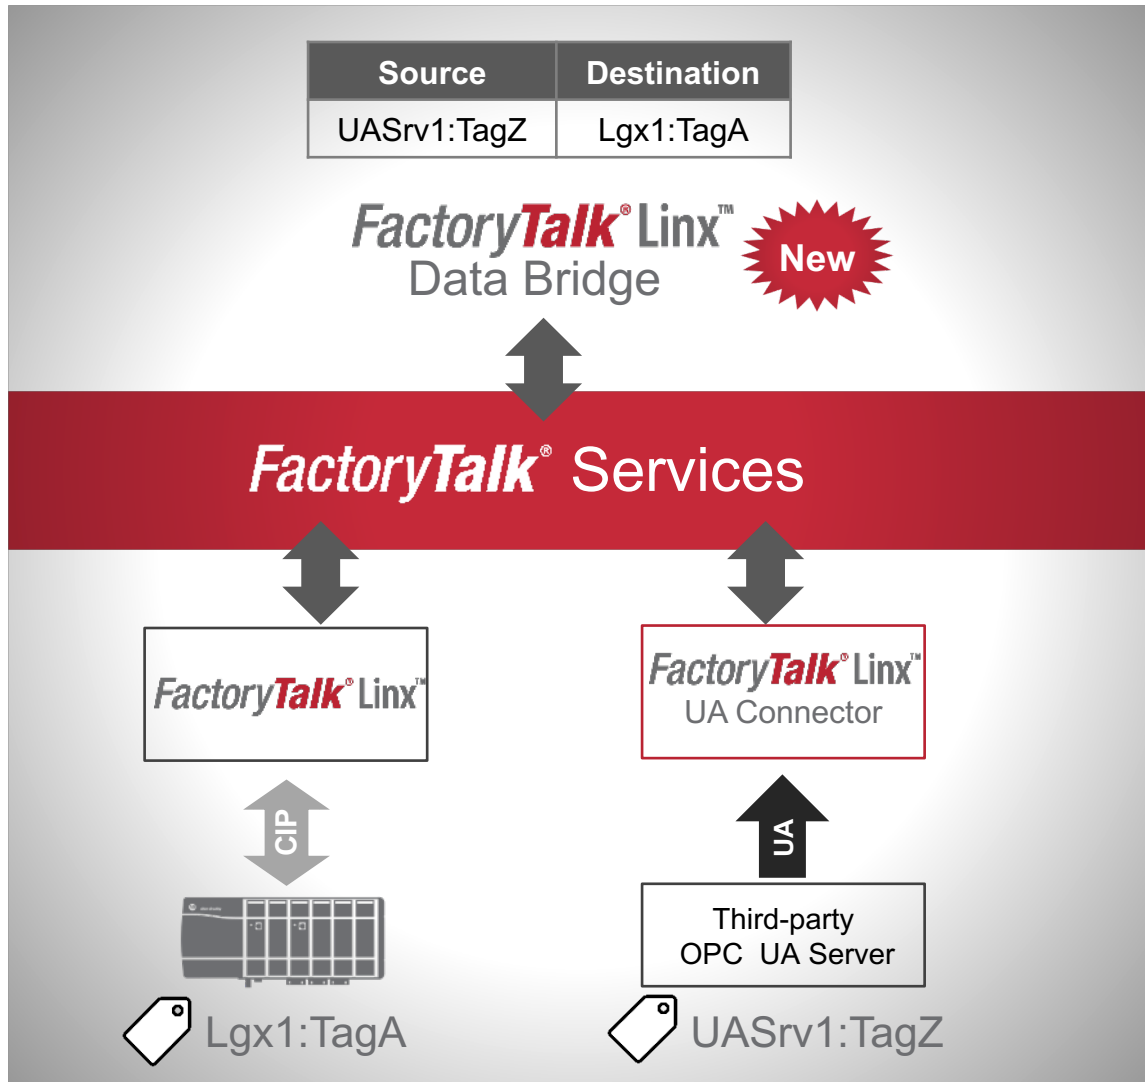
| Source | Destination |
|---|---|
| UASrv1:TagZ | Lgx1:TagA |

FactoryTalk® Linx™
Data Bridge

New

FactoryTalk® Services

FactoryTalk® Linx™

FactoryTalk® Linx™
UA Connector

CIP

UA

Third-party
OPC UA Server

Lgx1:TagA

UASrv1:TagZ